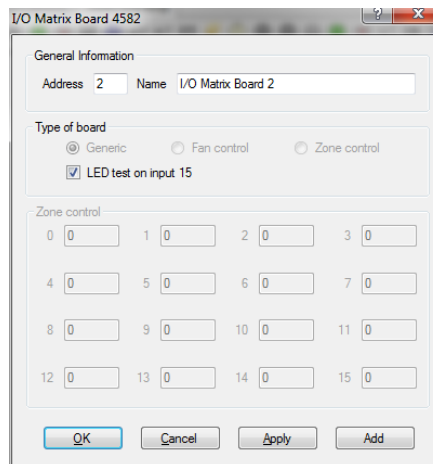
I/O Matrix Board 4582

?

X

General Information

Address 2 Name I/O Matrix Board 2

Type of board

Generic

Fan control

Zone control

LED test on input 15

Zone control

0 0

1 0

2 0

3 0

4 0

5 0

6 0

7 0

8 0

9 0

10 0

11 0

12 0

13 0

14 0

15 0

OK

Cancel

Apply

Add